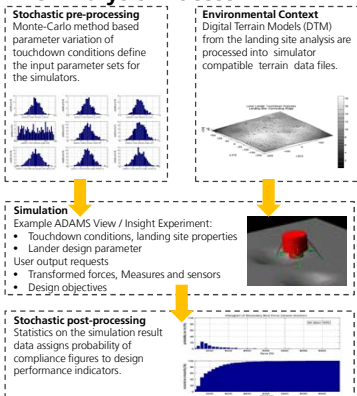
Stochastic pre-processing
Monte-Carlo method based parameter variation of touchdown conditions define the input parameter sets for the simulators.

Environmental Context
Digital Terrain Models (DTM) from the landing site analysis are processed into simulator compatible terrain data files.

Lunar Lander Touchdown Analyses
Landing Site Generating Stage

Simulation
Example ADAMS View / Insight Experiment:
• Touchdown conditions, landing site properties
• Lander design parameter
User output requests
• Transformed forces, Measures and sensors
• Design objectives

Stochastic post-processing
Statistics on the simulation result data assigns probability of compliance figures to design performance indicators.